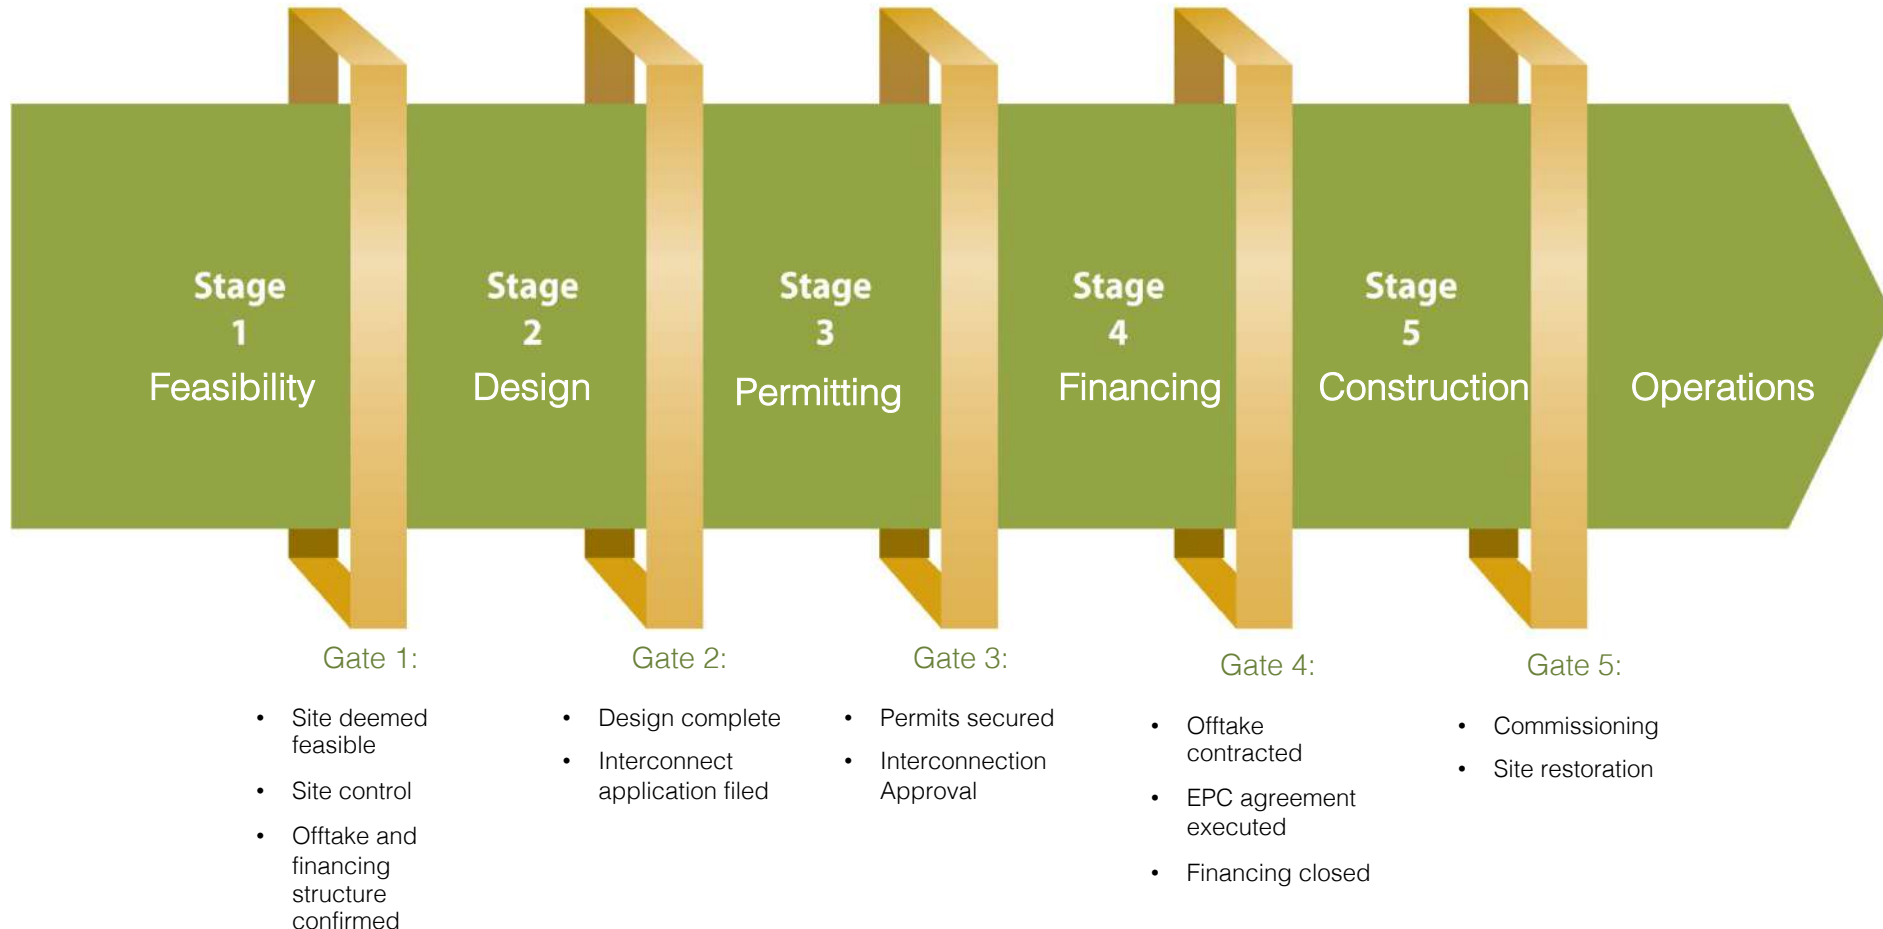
Stage 1 Feasibility

Stage 2 Design

Stage 3 Permitting

Stage 4 Financing

Stage 5 Construction

Operations

Gate 1:

- Site deemed feasible
- Site control
- Offtake and financing structure confirmed

Gate 2:

- Design complete
- Interconnect application filed

Gate 3:

- Permits secured
- Interconnection Approval

Gate 4:

- Offtake contracted
- EPC agreement executed
- Financing closed

Gate 5:

- Commissioning
- Site restoration